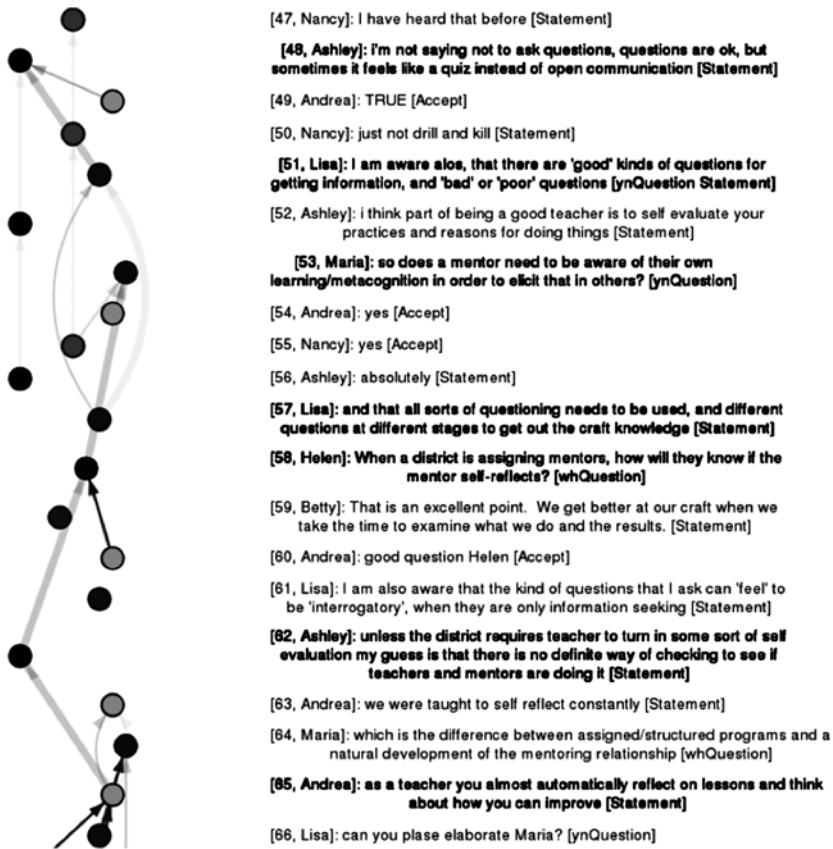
[47, Nancy]: I have heard that before [Statement]

[48, Ashley]: i'm not saying not to ask questions, questions are ok, but sometimes it feels like a quiz instead of open communication [Statement]

[49, Andrea]: TRUE [Accept]

[50, Nancy]: just not drill and kill [Statement]

[51, Lisa]: I am aware alos, that there are 'good' kinds of questions for getting information, and 'bad' or 'poor' questions [ynQuestion Statement]

[52, Ashley]: i think part of being a good teacher is to self evaluate your practices and reasons for doing things [Statement]

[53, Maria]: so does a mentor need to be aware of their own learning/metacognition in order to elicit that in others? [ynQuestion]

[54, Andrea]: yes [Accept]

[55, Nancy]: yes [Accept]

[56, Ashley]: absolutely [Statement]

[57, Lisa]: and that all sorts of questioning needs to be used, and different questions at different stages to get out the craft knowledge [Statement]

[58, Helen]: When a district is assigning mentors, how will they know if the mentor self-reflects? [whQuestion]

[59, Betty]: That is an excellent point. We get better at our craft when we take the time to examine what we do and the results. [Statement]

[60, Andrea]: good question Helen [Accept]

[61, Lisa]: I am also aware that the kind of questions that I ask can 'feel' to be 'interrogatory', when they are only information seeking [Statement]

[62, Ashley]: unless the district requires teacher to turn in some sort of self evaluation my guess is that there is no definite way of checking to see if teachers and mentors are doing it [Statement]

[63, Andrea]: we were taught to self reflect constantly [Statement]

[64, Maria]: which is the difference between assigned/structured programs and a natural development of the mentoring relationship [whQuestion]

[65, Andrea]: as a teacher you almost automatically reflect on lessons and think about how you can improve [Statement]

[66, Lisa]: can you plase elaborate Maria? [ynQuestion]